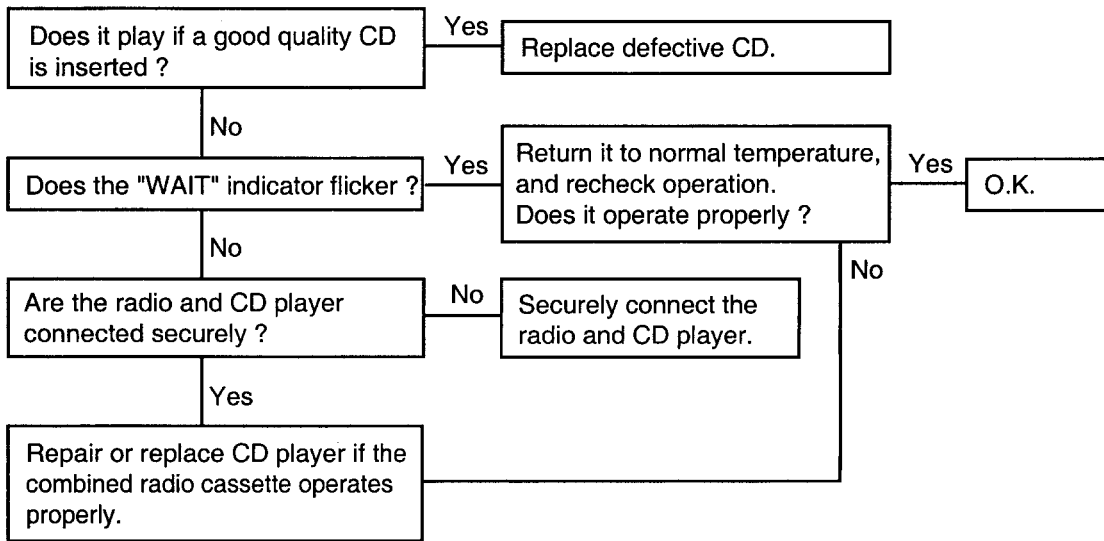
Does it play if a good quality CD is inserted ?

Yes

Replace defective CD.

No

Does the "WAIT" indicator flicker ?

Yes

Return it to normal temperature, and recheck operation. Does it operate properly ?

Yes

O.K.

No

No

Are the radio and CD player connected securely ?

No

Securely connect the radio and CD player.

Yes

Repair or replace CD player if the combined radio cassette operates properly.